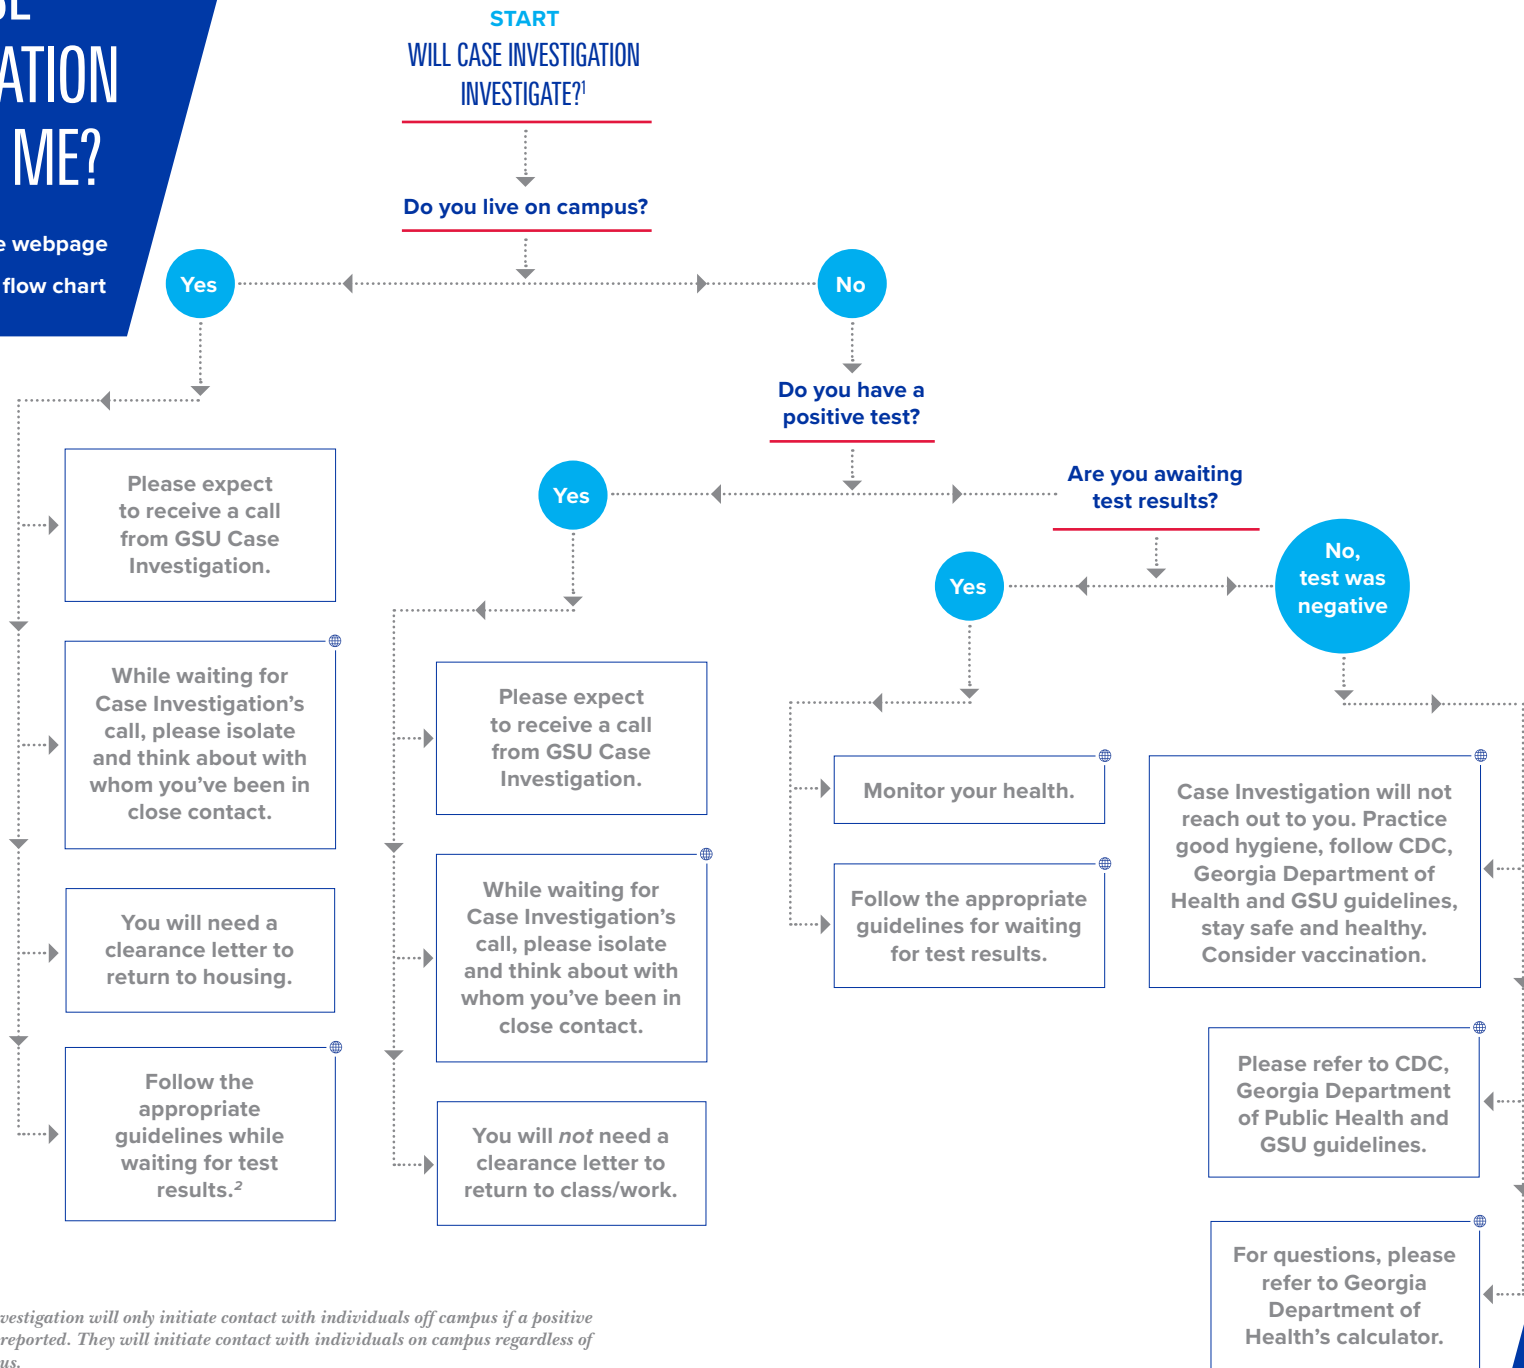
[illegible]
ATION
ME?

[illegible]e webpage
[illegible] flow chart

START
WILL CASE INVESTIGATION INVESTIGATE?$^1$

Do you live on campus?

Yes

No

Please expect to receive a call from GSU Case Investigation.

While waiting for Case Investigation's call, please isolate and think about with whom you've been in close contact.

You will need a clearance letter to return to housing.

Follow the appropriate guidelines while waiting for test results.$^2$

Do you have a positive test?

Yes

Please expect to receive a call from GSU Case Investigation.

While waiting for Case Investigation's call, please isolate and think about with whom you've been in close contact.

You will *not* need a clearance letter to return to class/work.

Are you awaiting test results?

Yes

Monitor your health.

Follow the appropriate guidelines for waiting for test results.

No, test was negative

Case Investigation will not reach out to you. Practice good hygiene, follow CDC, Georgia Department of Health and GSU guidelines, stay safe and healthy. Consider vaccination.

Please refer to CDC, Georgia Department of Public Health and GSU guidelines.

For questions, please refer to Georgia Department of Health's calculator.

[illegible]vestigation will only initiate contact with individuals off campus if a positive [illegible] reported. They will initiate contact with individuals on campus regardless of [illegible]us.